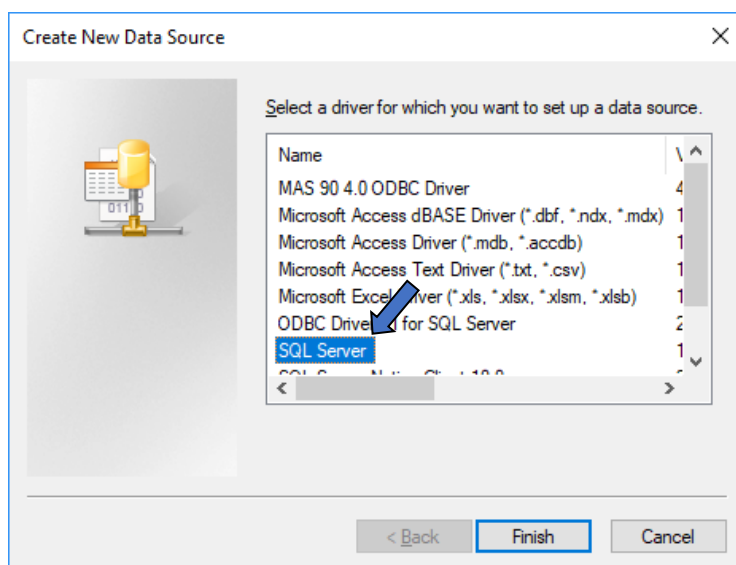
Create New Data Source

Select a driver for which you want to set up a data source.

| Name | V |
|---|---|
| MAS 90 4.0 ODBC Driver | 4 |
| Microsoft Access dBASE Driver (*.dbf, *.ndx, *.mdx) | 1 |
| Microsoft Access Driver (*.mdb, *.accdb) | 1 |
| Microsoft Access Text Driver (*.txt, *.csv) | 1 |
| Microsoft Excel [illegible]iver (*.xls, *.xlsx, *.xlsm, *.xlsb) | 1 |
| ODBC Drive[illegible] for SQL Server | 2 |
| SQL Server | 1 |
| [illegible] | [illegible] |

< Back   Finish   Cancel